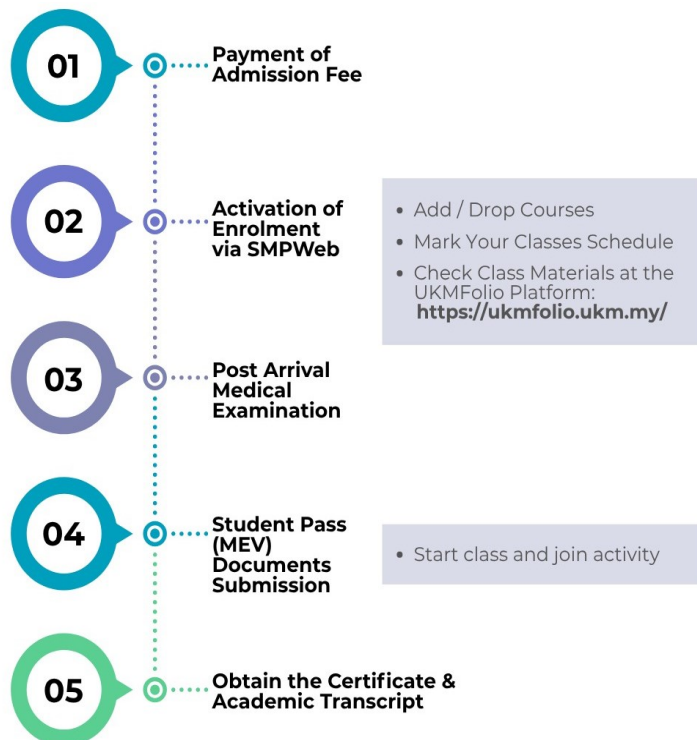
01

Payment of Admission Fee

02

Activation of Enrolment via SMPWeb

• Add / Drop Courses
• Mark Your Classes Schedule
• Check Class Materials at the UKMFolio Platform: https://ukmfolio.ukm.my/

03

Post Arrival Medical Examination

04

Student Pass (MEV) Documents Submission

• Start class and join activity

05

Obtain the Certificate & Academic Transcript